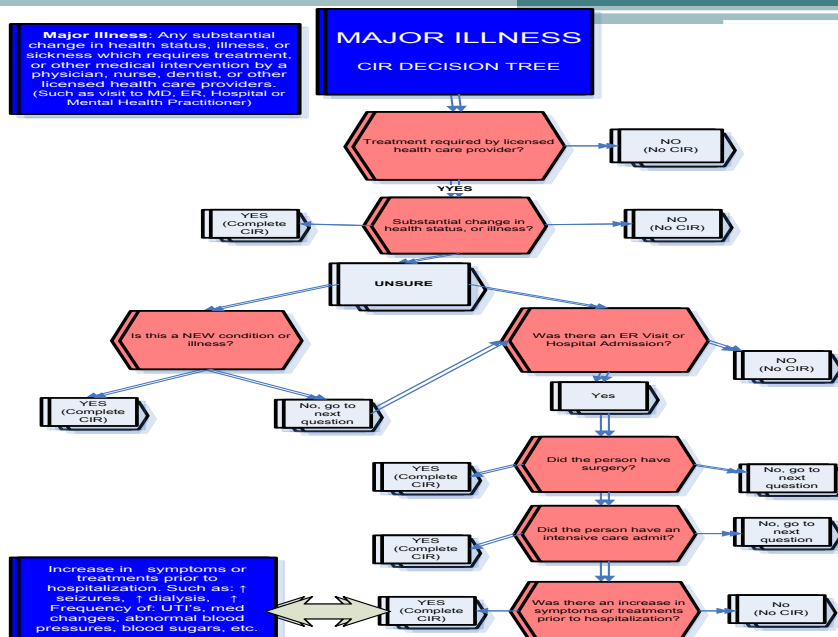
**Major Illness**: Any substantial change in health status, illness, or sickness which requires treatment, or other medical intervention by a physician, nurse, dentist, or other licensed health care providers. (Such as visit to MD, ER, Hospital or Mental Health Practitioner)

MAJOR ILLNESS

CIR DECISION TREE

Treatment required by licensed health care provider?

NO (No CIR)

YYES

YES (Complete CIR)

Substantial change in health status, or illness?

NO (No CIR)

UNSURE

Is this a NEW condition or illness?

Was there an ER Visit or Hospital Admission?

NO (No CIR)

YES (Complete CIR)

No, go to next question

Yes

YES (Complete CIR)

Did the person have surgery?

No, go to next question

YES (Complete CIR)

Did the person have an intensive care admit?

No, go to next question

Increase in symptoms or treatments prior to hospitalization. Such as: ↑ seizures, ↑ dialysis, ↑ Frequency of: UTI's, med changes, abnormal blood pressures, blood sugars, etc.

YES (Complete CIR)

Was there an increase in symptoms or treatments prior to hospitalization?

No (No CIR)